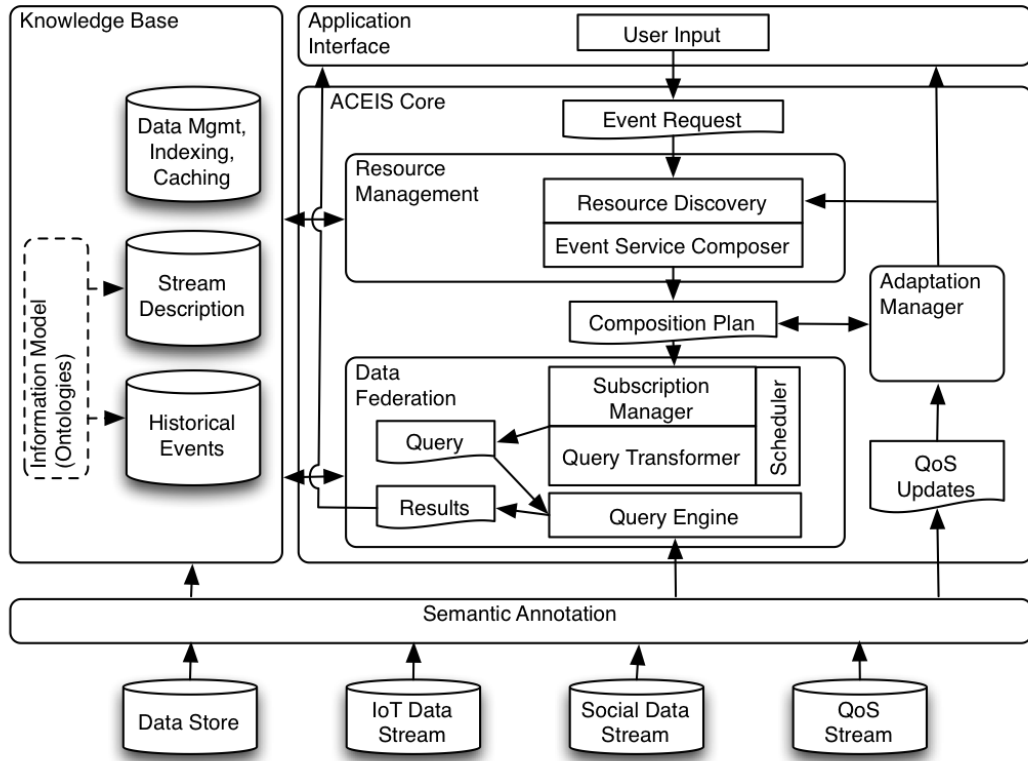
Knowledge Base

Data Mgmt, Indexing, Caching

Information Model (Ontologies)

Stream Description

Historical Events

Application Interface

User Input

ACEIS Core

Event Request

Resource Management

Resource Discovery

Event Service Composer

Adaptation Manager

Composition Plan

Data Federation

Subscription Manager

Scheduler

Query

Query Transformer

Results

Query Engine

QoS Updates

Semantic Annotation

Data Store

IoT Data Stream

Social Data Stream

QoS Stream